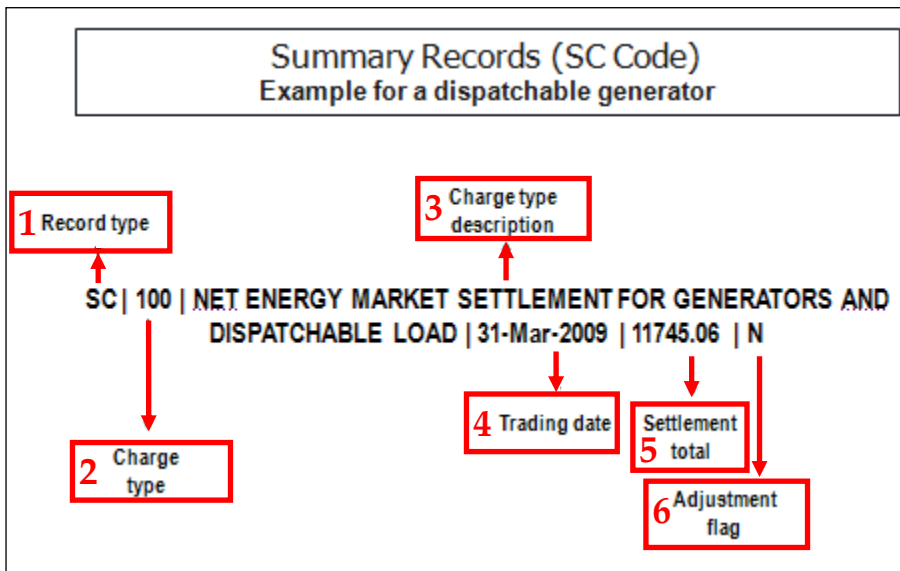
Summary Records (SC Code)
Example for a dispatchable generator

1 Record type

3 Charge type description

SC | 100 | NET ENERGY MARKET SETTLEMENT FOR GENERATORS AND DISPATCHABLE LOAD | 31-Mar-2009 | 11745.06 | N

4 Trading date

5 Settlement total

2 Charge type

6 Adjustment flag